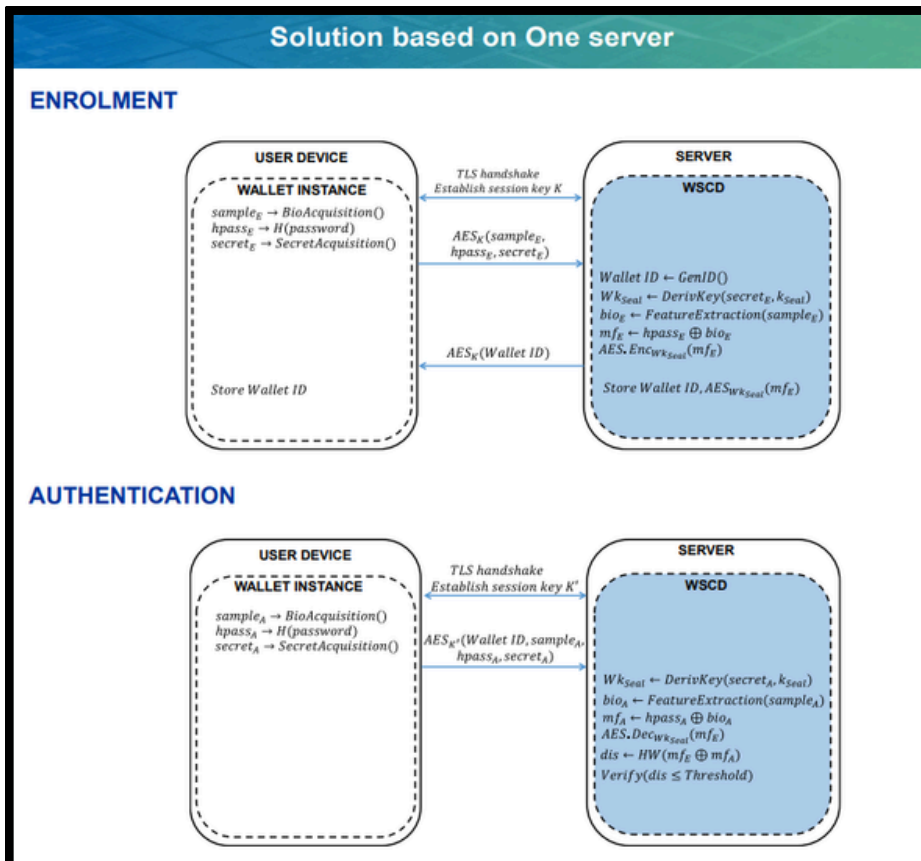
Solution based on One server

ENROLMENT

USER DEVICE

WALLET INSTANCE

$sample_E \rightarrow BioAcquisition()$
$hpass_E \rightarrow H(password)$
$secret_E \rightarrow SecretAcquisition()$

Store Wallet ID

TLS handshake
Establish session key K

$AES_K(sample_E, hpass_E, secret_E)$

$AES_K(Wallet\ ID)$

SERVER

WSCD

$Wallet\ ID \leftarrow GenID()$
$Wk_{Seal} \leftarrow DerivKey(secret_E, k_{Seal})$
$bio_E \leftarrow FeatureExtraction(sample_E)$
$mf_E \leftarrow hpass_E \oplus bio_E$
$AES.Enc_{Wk_{Seal}}(mf_E)$

Store Wallet ID, $AES_{Wk_{Seal}}(mf_E)$

AUTHENTICATION

USER DEVICE

WALLET INSTANCE

$sample_A \rightarrow BioAcquisition()$
$hpass_A \rightarrow H(password)$
$secret_A \rightarrow SecretAcquisition()$

TLS handshake
Establish session key K'

$AES_{K'}(Wallet\ ID, sample_A, hpass_A, secret_A)$

SERVER

WSCD

$Wk_{Seal} \leftarrow DerivKey(secret_A, k_{Seal})$
$bio_A \leftarrow FeatureExtraction(sample_A)$
$mf_A \leftarrow hpass_A \oplus bio_A$
$AES.Dec_{Wk_{Seal}}(mf_E)$
$dis \leftarrow HW(mf_E \oplus mf_A)$
$Verify(dis \leq Threshold)$